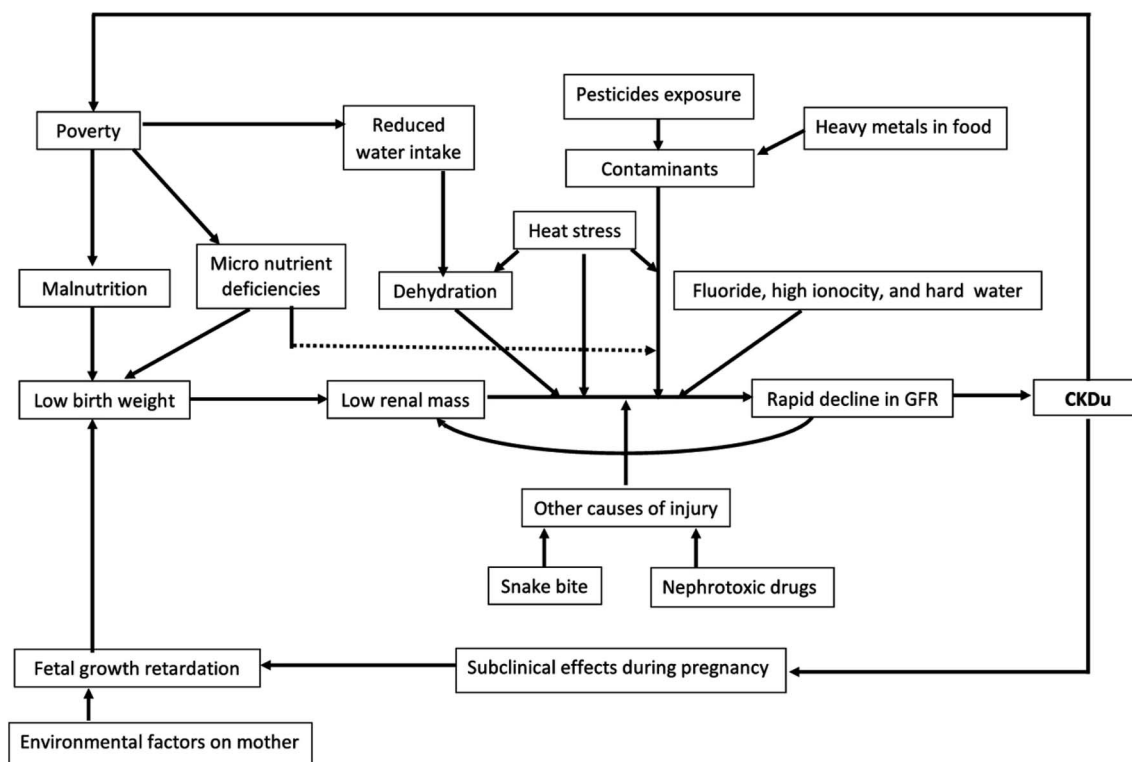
Poverty

Reduced water intake

Pesticides exposure

Heavy metals in food

Contaminants

Heat stress

Malnutrition

Micro nutrient deficiencies

Dehydration

Fluoride, high ionocity, and hard water

Low birth weight

Low renal mass

Rapid decline in GFR

CKDu

Other causes of injury

Snake bite

Nephrotoxic drugs

Fetal growth retardation

Subclinical effects during pregnancy

Environmental factors on mother